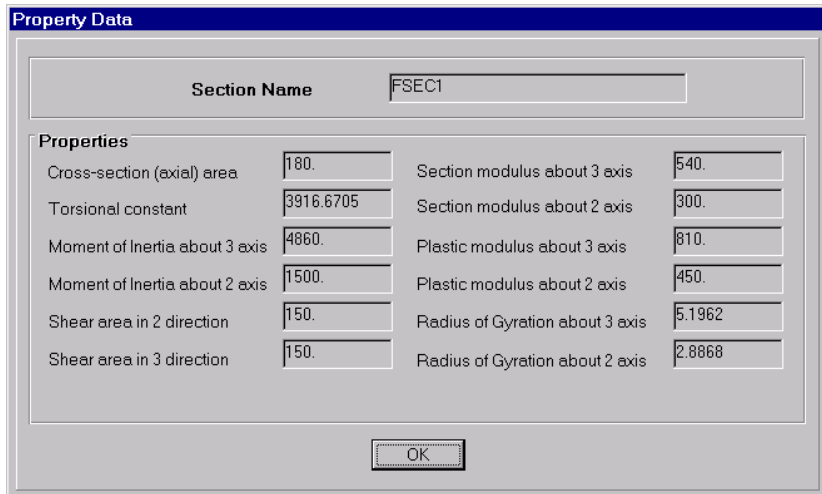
Property Data

Section Name FSEC1

Properties

Cross-section (axial) area 180.

Torsional constant 3916.6705

Moment of Inertia about 3 axis 4860.

Moment of Inertia about 2 axis 1500.

Shear area in 2 direction 150.

Shear area in 3 direction 150.

Section modulus about 3 axis 540.

Section modulus about 2 axis 300.

Plastic modulus about 3 axis 810.

Plastic modulus about 2 axis 450.

Radius of Gyration about 3 axis 5.1962

Radius of Gyration about 2 axis 2.8868

OK